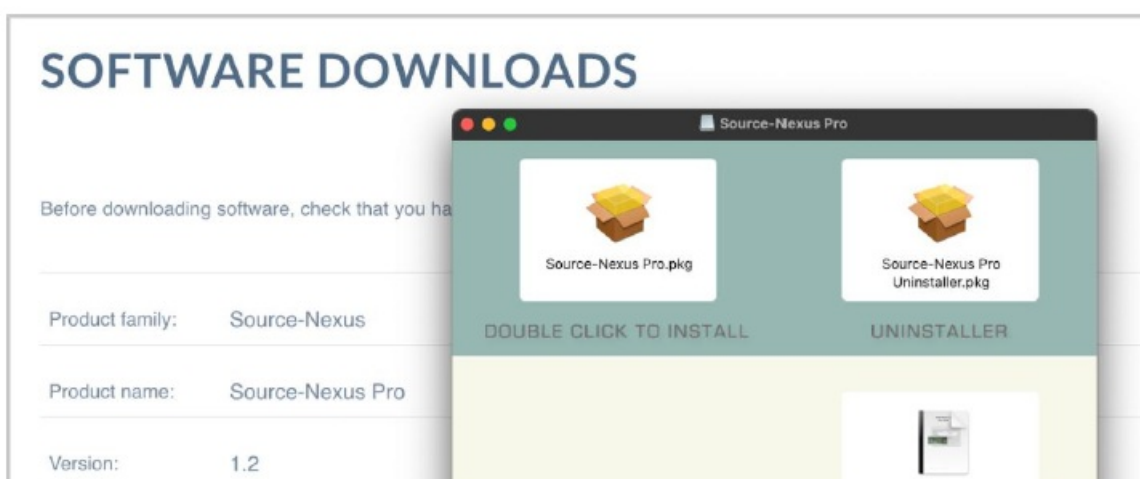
SOFTWARE DOWNLOADS

Before downloading software, check that you ha

Product family: Source-Nexus

Product name: Source-Nexus Pro

Version: 1.2

Source-Nexus Pro

Source-Nexus Pro.pkg

Source-Nexus Pro Uninstaller.pkg

DOUBLE CLICK TO INSTALL

UNINSTALLER